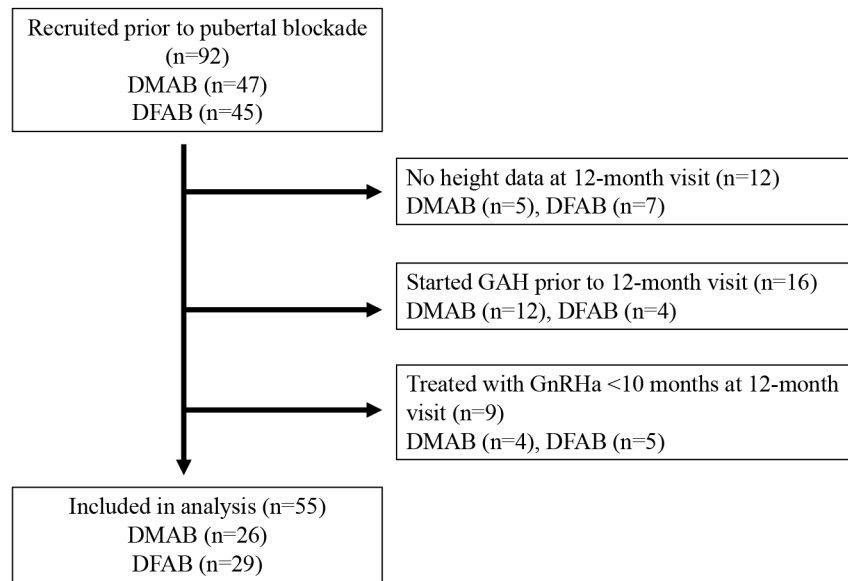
Recruited prior to pubertal blockade
(n=92)
DMAB (n=47)
DFAB (n=45)

No height data at 12-month visit (n=12)
DMAB (n=5), DFAB (n=7)

Started GAH prior to 12-month visit (n=16)
DMAB (n=12), DFAB (n=4)

Treated with GnRHa <10 months at 12-month visit (n=9)
DMAB (n=4), DFAB (n=5)

Included in analysis (n=55)
DMAB (n=26)
DFAB (n=29)